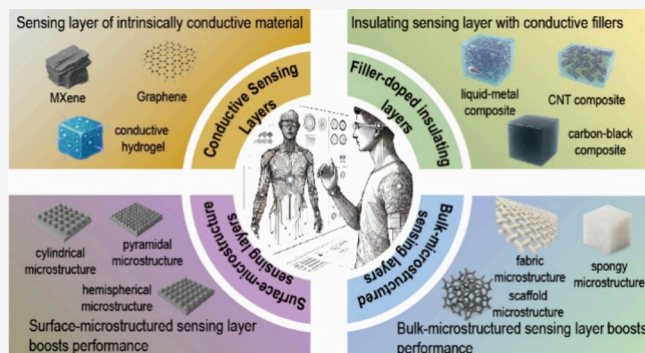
Sensing layer of intrinsically conductive material

MXene

Graphene

conductive hydrogel

Insulating sensing layer with conductive fillers

liquid-metal composite

CNT composite

carbon-black composite

Conductive Sensing Layers

Filler-doped insulating layers

Surface-microstructure sensing layers

Bulk-microstructured sensing layers

cylindrical microstructure

pyramidal microstructure

hemispherical microstructure

Surface-microstructured sensing layer boosts performance

fabric microstructure

spongy microstructure

scaffold microstructure

Bulk-microstructured sensing layer boosts performance